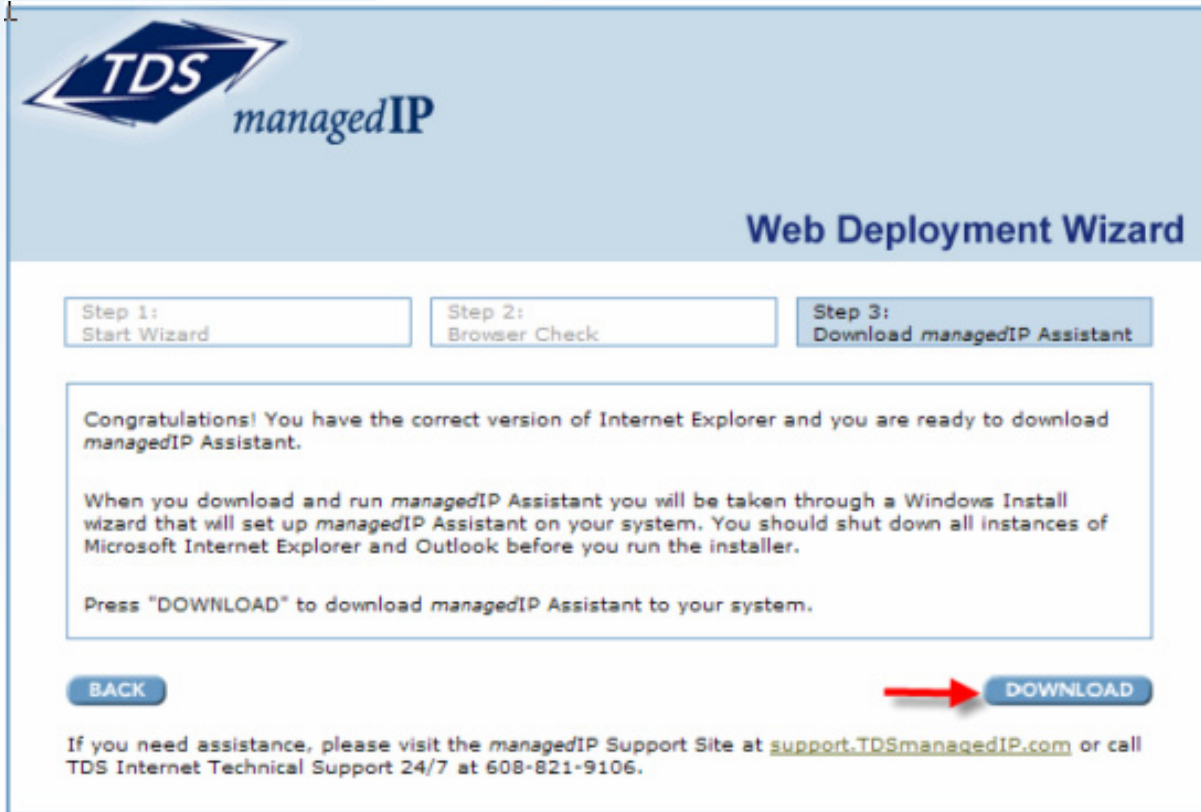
TDS managedIP

Web Deployment Wizard

Step 1: Start Wizard

Step 2: Browser Check

Step 3: Download managedIP Assistant

Congratulations! You have the correct version of Internet Explorer and you are ready to download managedIP Assistant.

When you download and run managedIP Assistant you will be taken through a Windows Install wizard that will set up managedIP Assistant on your system. You should shut down all instances of Microsoft Internet Explorer and Outlook before you run the installer.

Press "DOWNLOAD" to download managedIP Assistant to your system.

BACK

DOWNLOAD

If you need assistance, please visit the managedIP Support Site at support.TDSmanagedIP.com or call TDS Internet Technical Support 24/7 at 608-821-9106.